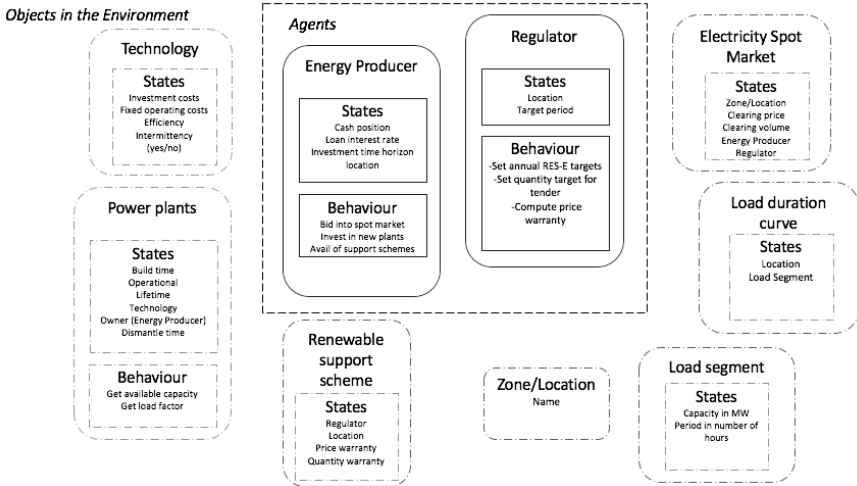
Objects in the Environment

Technology

States
Investment costs
Fixed operating costs
Efficiency
Intermittency
(yes/no)

Power plants

States
Build time
Operational
Lifetime
Technology
Owner (Energy Producer)
Dismantle time

Behaviour
Get available capacity
Get load factor

Agents

Energy Producer

States
Cash position
Loan interest rate
Investment time horizon
location

Behaviour
Bid into spot market
Invest in new plants
Avail of support schemes

Regulator

States
Location
Target period

Behaviour
-Set annual RES-E targets
-Set quantity target for tender
-Compute price warranty

Renewable support scheme

States
Regulator
Location
Price warranty
Quantity warranty

Zone/Location
Name

Electricity Spot Market

States
Zone/Location
Clearing price
Clearing volume
Energy Producer
Regulator

Load duration curve

States
Location
Load Segment

Load segment

States
Capacity in MW
Period in number of hours